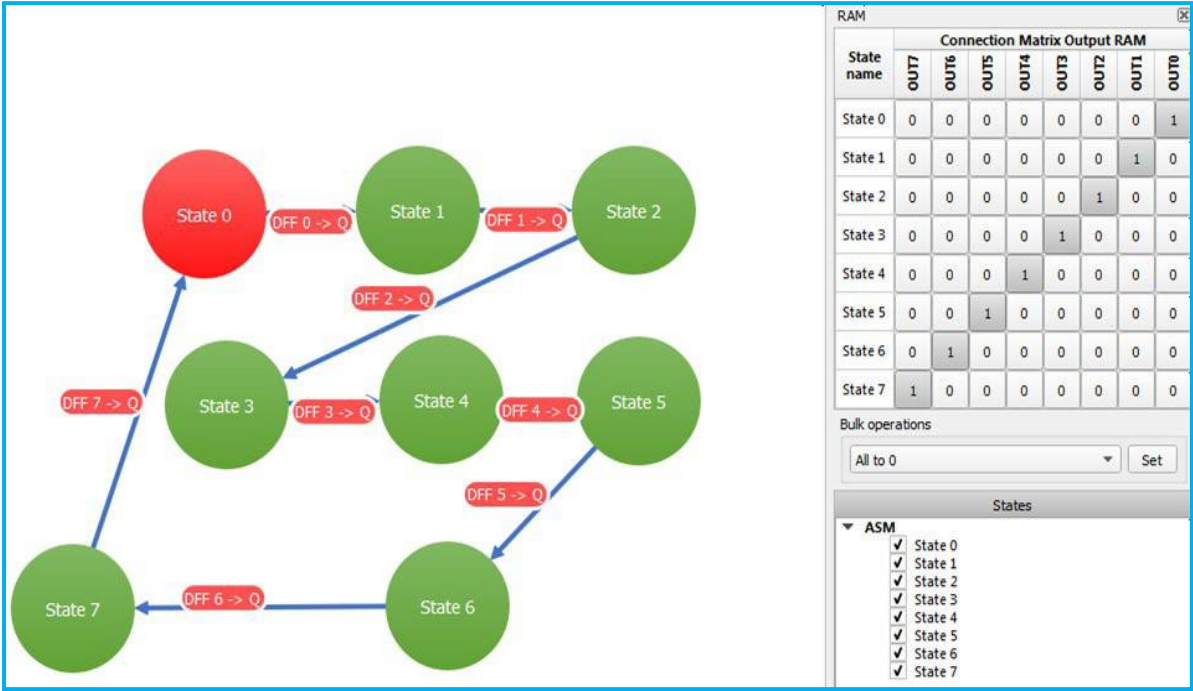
State 0

DFF 0 -> Q

State 1

DFF 1 -> Q

State 2

DFF 2 -> Q

DFF 7 -> Q

State 3

DFF 3 -> Q

State 4

DFF 4 -> Q

State 5

DFF 5 -> Q

State 7

DFF 6 -> Q

State 6

RAM

| State name | OUT7 | OUT6 | OUT5 | OUT4 | OUT3 | OUT2 | OUT1 | OUT0 |
|---|---|---|---|---|---|---|---|---|
| | Connection Matrix Output RAM | | | | | | | |
| State 0 | 0 | 0 | 0 | 0 | 0 | 0 | 0 | 1 |
| State 1 | 0 | 0 | 0 | 0 | 0 | 0 | 1 | 0 |
| State 2 | 0 | 0 | 0 | 0 | 0 | 1 | 0 | 0 |
| State 3 | 0 | 0 | 0 | 0 | 1 | 0 | 0 | 0 |
| State 4 | 0 | 0 | 0 | 1 | 0 | 0 | 0 | 0 |
| State 5 | 0 | 0 | 1 | 0 | 0 | 0 | 0 | 0 |
| State 6 | 0 | 1 | 0 | 0 | 0 | 0 | 0 | 0 |
| State 7 | 1 | 0 | 0 | 0 | 0 | 0 | 0 | 0 |

Bulk operations

All to 0

Set

States

ASM
State 0
State 1
State 2
State 3
State 4
State 5
State 6
State 7